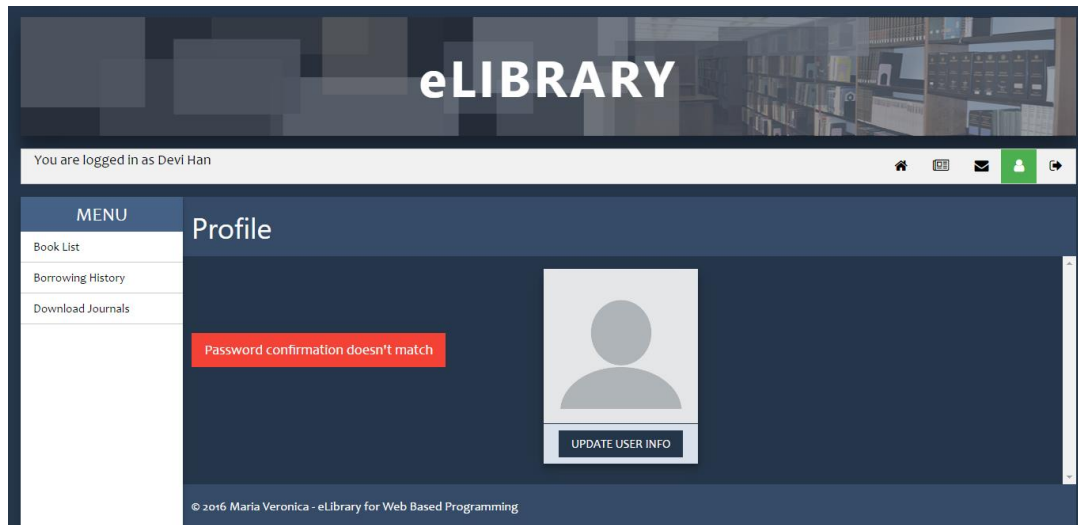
eLIBRARY

You are logged in as Devi Han

MENU

Book List

Borrowing History

Download Journals

Profile

Password confirmation doesn't match

UPDATE USER INFO

© 2016 Maria Veronica - eLibrary for Web Based Programming